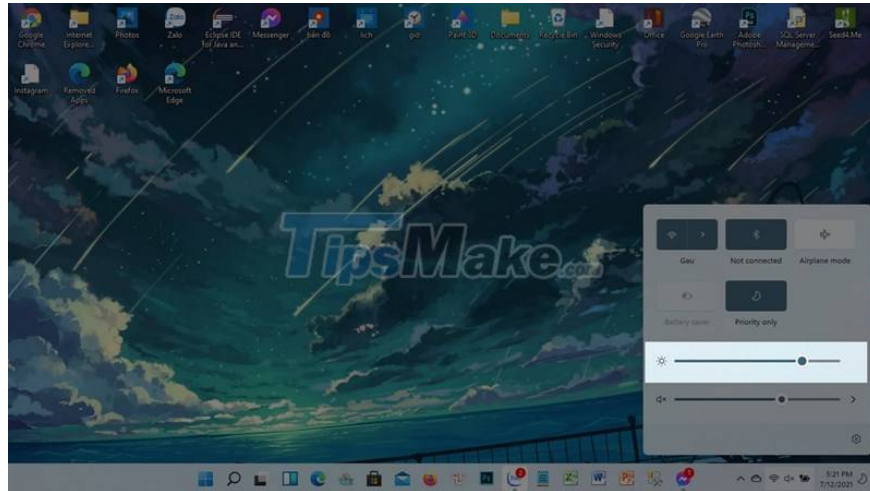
Google Chrome
Internet Explorer
Photos
Zalo
Eclipse IDE for Java an...
Messenger
bản đồ
lich
gui
Paint 3D
Documents
Recycle Bin
Windows Security
Office
Google Earth Pro
Adobe Photosh...
SQL Server Manageme...
Seed4.Me
Instagram
Removed Apps
Firefox
Microsoft Edge

TipsMake.com

Gau
Not connected
Airplane mode
Battery saver
Priority only

5:21 PM
7/12/2021